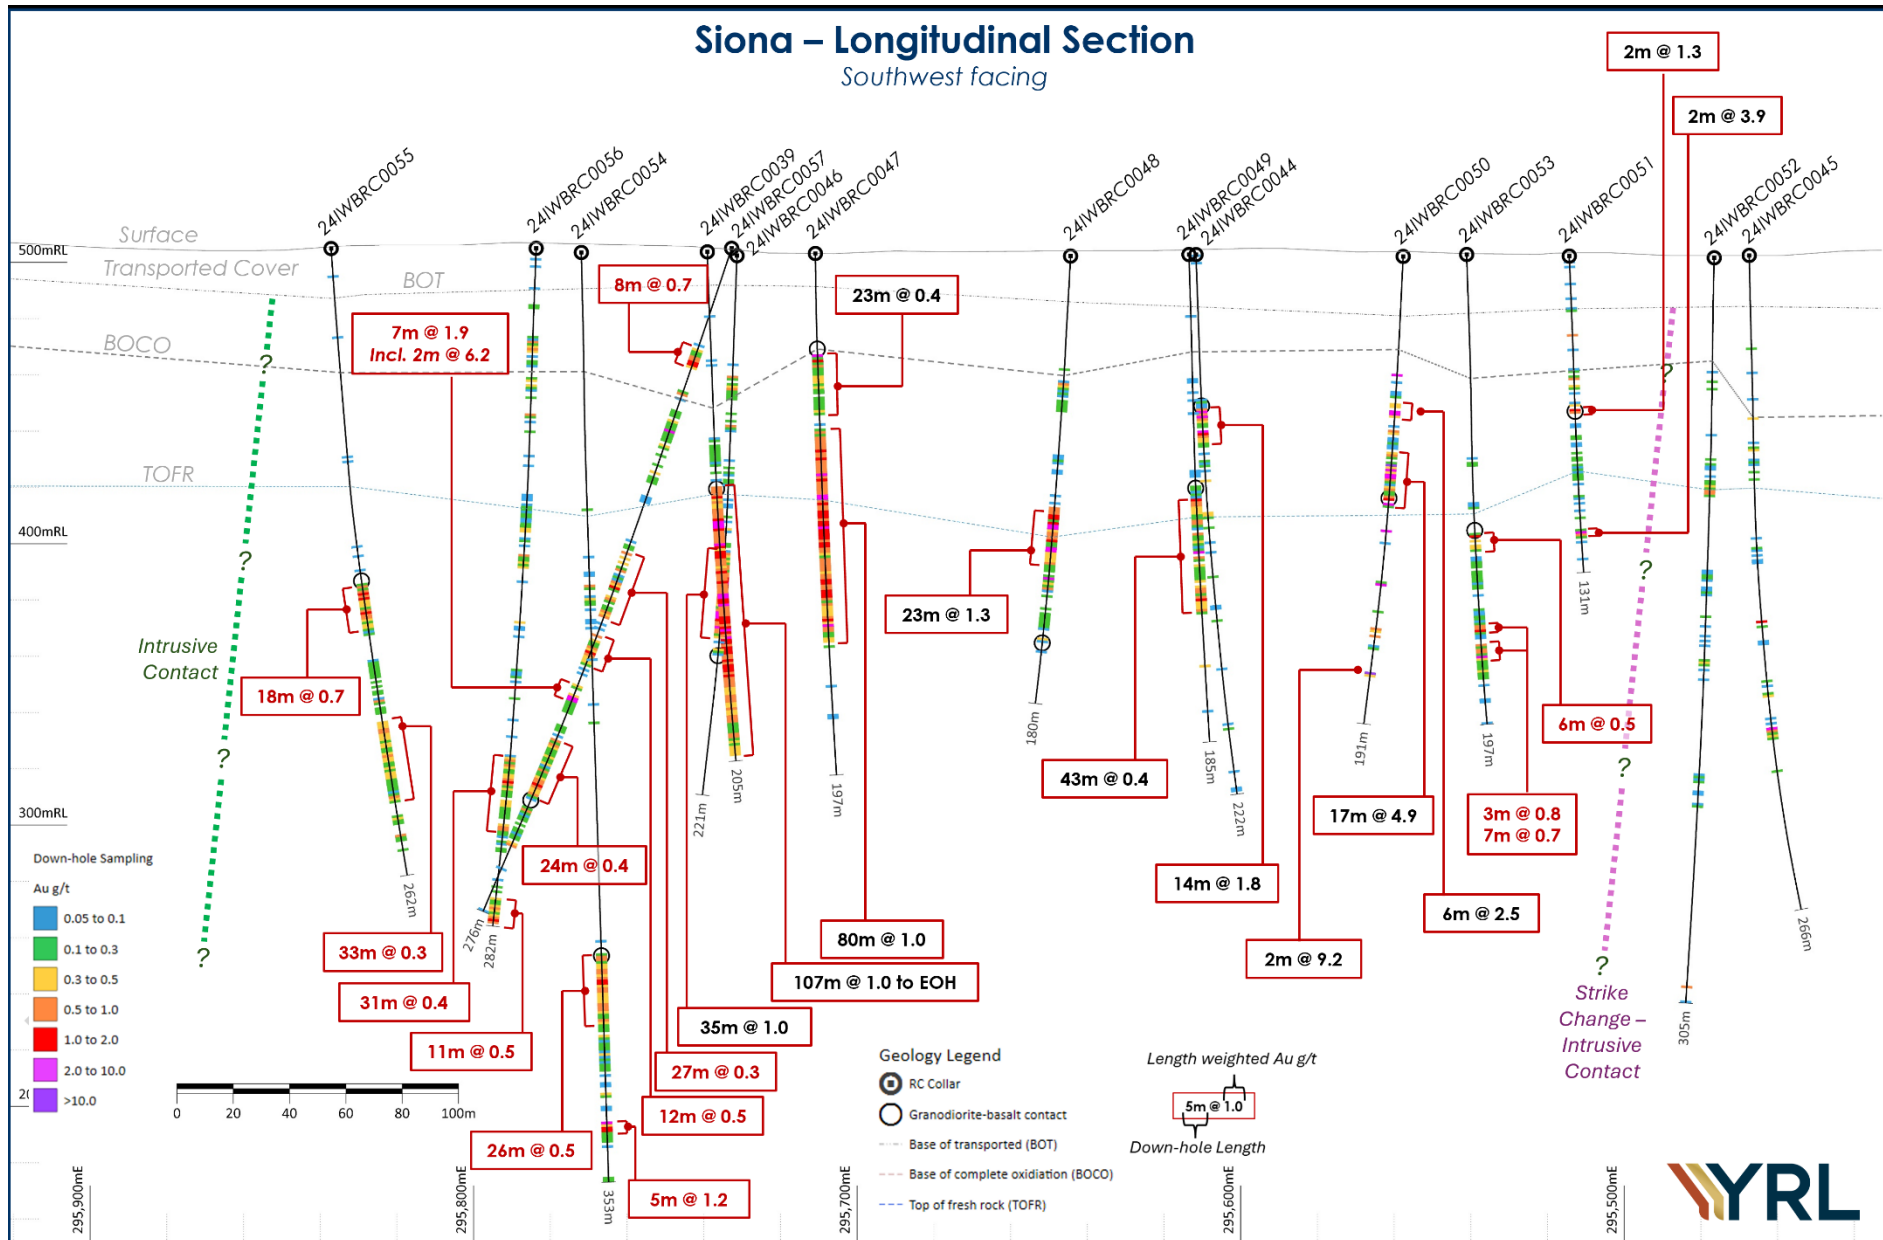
Siona – Longitudinal Section
Southwest facing

2m @ 1.3
2m @ 3.9

24IWBRC0055
24IWBRC0056
24IWBRC0054
24IWBRC0039
24IWBRC0057
24IWBRC0046
24IWBRC0047
24IWBRC0048
24IWBRC0049
24IWBRC0044
24IWBRC0050
24IWBRC0053
24IWBRC0051
24IWBRC0052
24IWBRC0045

500mRL
Surface
Transported Cover
BOT
BOCO
TOFR
400mRL
300mRL

8m @ 0.7
23m @ 0.4
7m @ 1.9
Incl. 2m @ 6.2
?
?
?
?
Intrusive Contact
18m @ 0.7
23m @ 1.3
43m @ 0.4
6m @ 0.5
?
?
131m
180m
185m
222m
191m
197m
205m
221m
197m
262m
276m
282m
17m @ 4.9
3m @ 0.8
7m @ 0.7
14m @ 1.8
6m @ 2.5
24m @ 0.4
33m @ 0.3
80m @ 1.0
2m @ 9.2
107m @ 1.0 to EOH
31m @ 0.4
35m @ 1.0
11m @ 0.5
27m @ 0.3
12m @ 0.5
26m @ 0.5
5m @ 1.2
353m
?
Strike Change – Intrusive Contact
305m
266m

Down-hole Sampling
Au g/t
0.05 to 0.1
0.1 to 0.3
0.3 to 0.5
0.5 to 1.0
1.0 to 2.0
2.0 to 10.0
>10.0

0 20 40 60 80 100m

Geology Legend
RC Collar
Granodiorite-basalt contact
Base of transported (BOT)
Base of complete oxidiation (BOCO)
Top of fresh rock (TOFR)

Length weighted Au g/t
5m @ 1.0
Down-hole Length

295,900mE
295,800mE
295,700mE
295,600mE
295,500mE

YRL